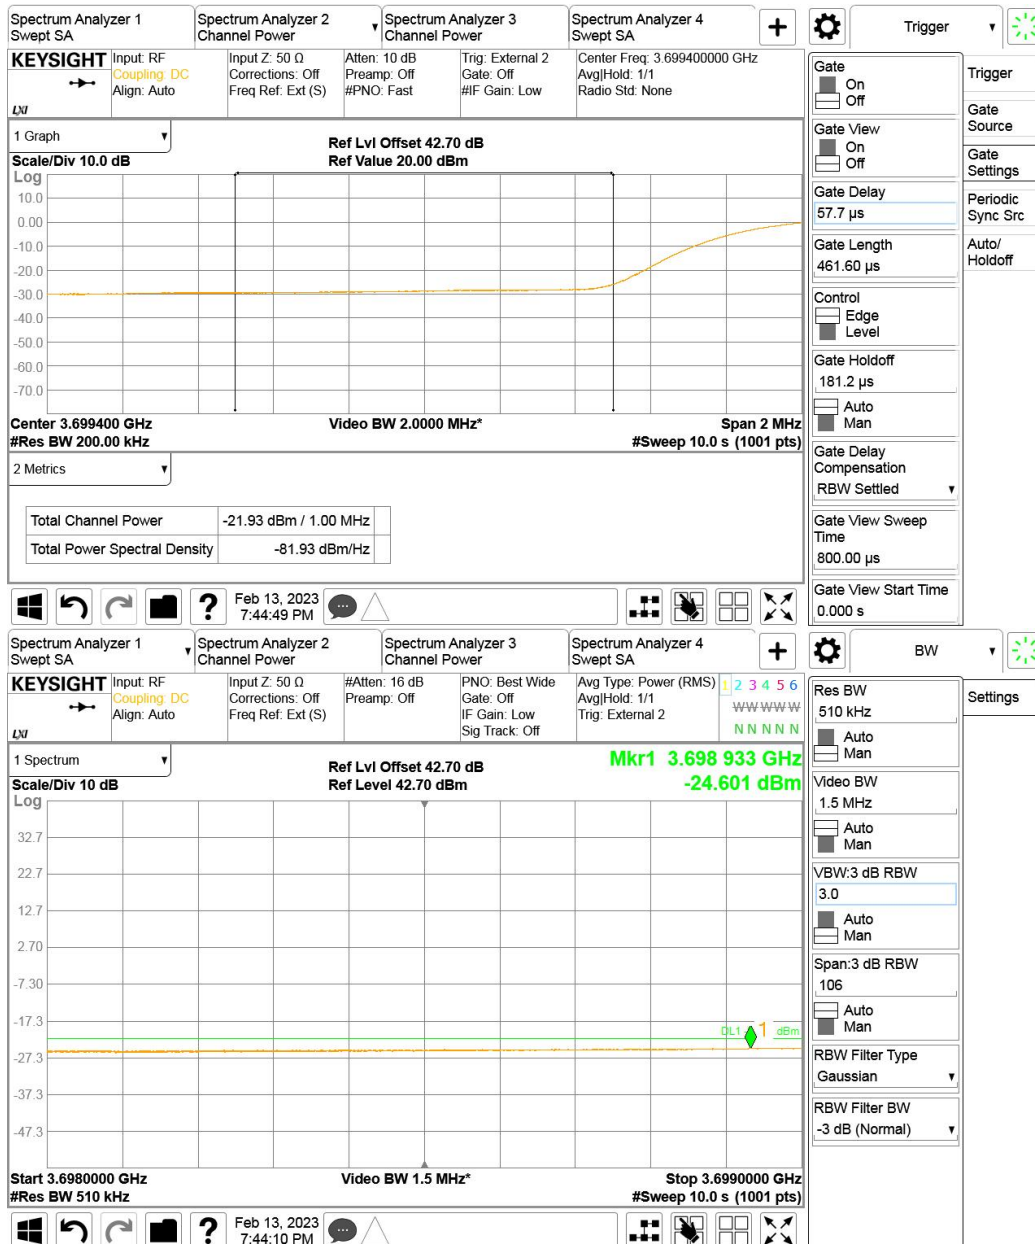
Spectrum Analyzer 1
Swept SA

Spectrum Analyzer 2
Channel Power

Spectrum Analyzer 3
Channel Power

Spectrum Analyzer 4
Swept SA

Trigger

KEYSIGHT

Input: RF
Coupling: DC
Align: Auto

Input Z: 50 Ω
Corrections: Off
Freq Ref: Ext (S)

Atten: 10 dB
Preamp: Off
#PNO: Fast

Trig: External 2
Gate: Off
#IF Gain: Low

Center Freq: 3.699400000 GHz
Avg|Hold: 1/1
Radio Std: None

LXI

1 Graph

Ref Lvl Offset 42.70 dB
Ref Value 20.00 dBm

Scale/Div 10.0 dB
Log

10.0
0.00
-10.0
-20.0
-30.0
-40.0
-50.0
-60.0
-70.0

Center 3.699400 GHz
#Res BW 200.00 kHz

Video BW 2.0000 MHz*

Span 2 MHz
#Sweep 10.0 s (1001 pts)

2 Metrics

| Total Channel Power | -21.93 dBm / 1.00 MHz |
|---|---|
| Total Power Spectral Density | -81.93 dBm/Hz |

Feb 13, 2023
7:44:49 PM

Gate
On
Off

Gate View
On
Off

Gate Delay
57.7 µs

Gate Length
461.60 µs

Control
Edge
Level

Gate Holdoff
181.2 µs
Auto
Man

Gate Delay Compensation
RBW Settled

Gate View Sweep Time
800.00 µs

Gate View Start Time
0.000 s

Trigger

Gate Source

Gate Settings

Periodic Sync Src

Auto/ Holdoff

Spectrum Analyzer 1
Swept SA

Spectrum Analyzer 2
Channel Power

Spectrum Analyzer 3
Channel Power

Spectrum Analyzer 4
Swept SA

BW

KEYSIGHT

Input: RF
Coupling: DC
Align: Auto

Input Z: 50 Ω
Corrections: Off
Freq Ref: Ext (S)

#Atten: 16 dB
Preamp: Off

PNO: Best Wide
Gate: Off
IF Gain: Low
Sig Track: Off

Avg Type: Power (RMS)
Avg|Hold: 1/1
Trig: External 2

1 2 3 4 5 6
W W W W W W
N N N N N N

LXI

1 Spectrum

Ref Lvl Offset 42.70 dB
Ref Level 42.70 dBm

Mkr1 3.698 933 GHz
-24.601 dBm

Scale/Div 10 dB
Log

32.7
22.7
12.7
2.70
-7.30
-17.3
-27.3
-37.3
-47.3

DL1 1 dBm

Start 3.6980000 GHz
#Res BW 510 kHz

Video BW 1.5 MHz*

Stop 3.6990000 GHz
#Sweep 10.0 s (1001 pts)

Feb 13, 2023
7:44:10 PM

Res BW
510 kHz
Auto
Man

Video BW
1.5 MHz
Auto
Man

VBW:3 dB RBW
3.0
Auto
Man

Span:3 dB RBW
106
Auto
Man

RBW Filter Type
Gaussian

RBW Filter BW
-3 dB (Normal)

Settings